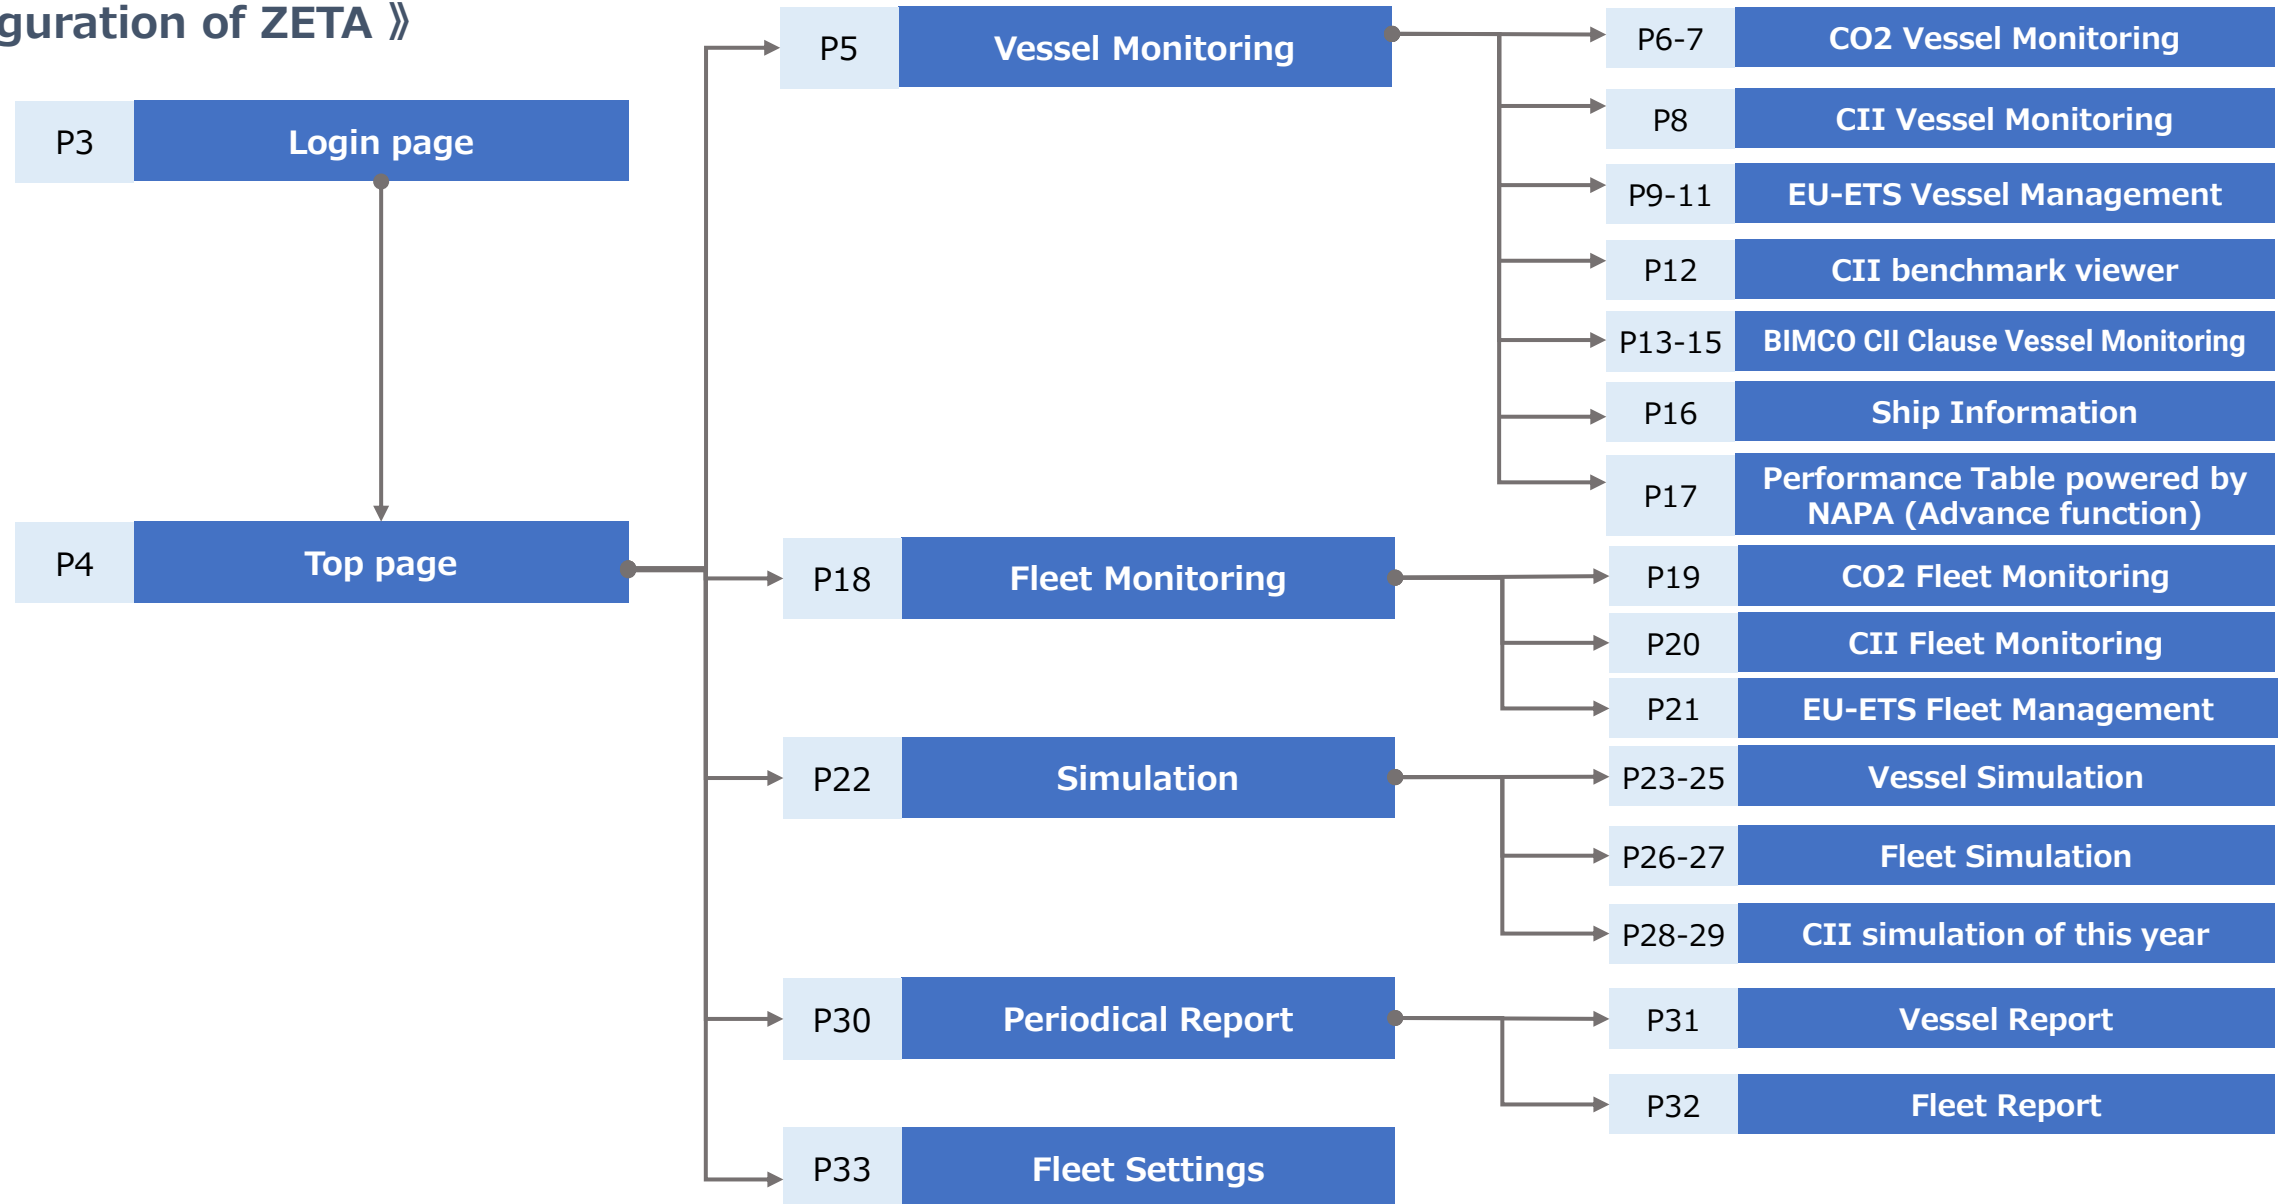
guration of ZETA 》

P3 Login page

P4 Top page

P5 Vessel Monitoring

P6-7 CO2 Vessel Monitoring

P8 CII Vessel Monitoring

P9-11 EU-ETS Vessel Management

P12 CII benchmark viewer

P13-15 BIMCO CII Clause Vessel Monitoring

P16 Ship Information

P17 Performance Table powered by NAPA (Advance function)

P18 Fleet Monitoring

P19 CO2 Fleet Monitoring

P20 CII Fleet Monitoring

P21 EU-ETS Fleet Management

P22 Simulation

P23-25 Vessel Simulation

P26-27 Fleet Simulation

P28-29 CII simulation of this year

P30 Periodical Report

P31 Vessel Report

P32 Fleet Report

P33 Fleet Settings